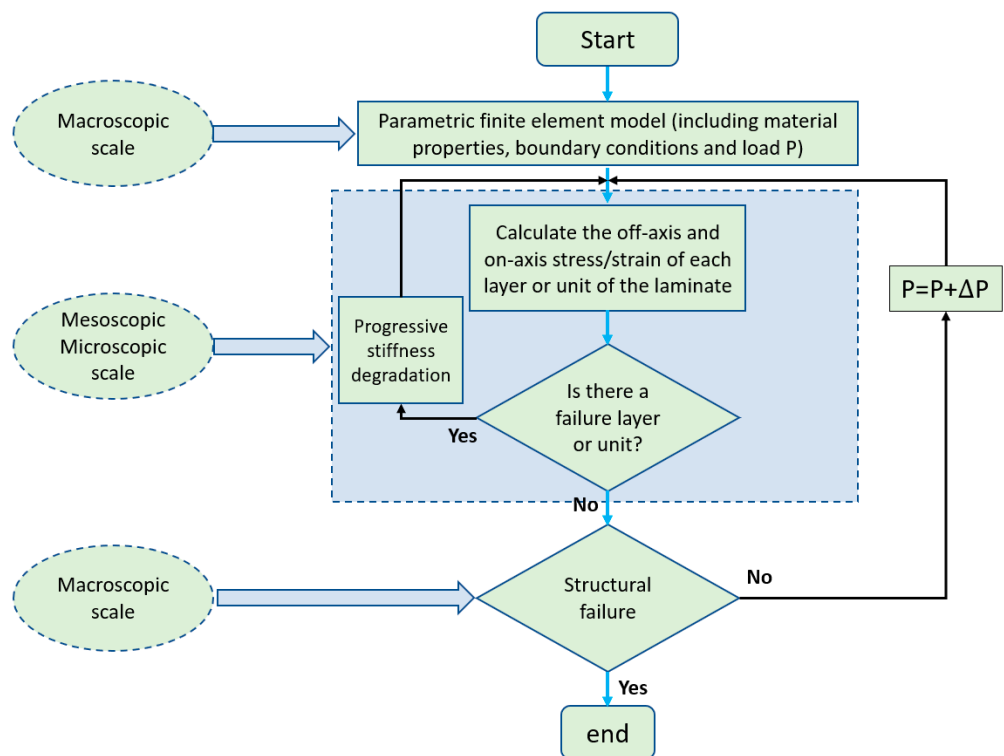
Start

Macroscopic scale

Parametric finite element model (including material properties, boundary conditions and load P)

Calculate the off-axis and on-axis stress/strain of each layer or unit of the laminate

P=P+$\Delta$P

Mesoscopic Microscopic scale

Progressive stiffness degradation

Is there a failure layer or unit?

Yes

No

Macroscopic scale

Structural failure

No

Yes

end